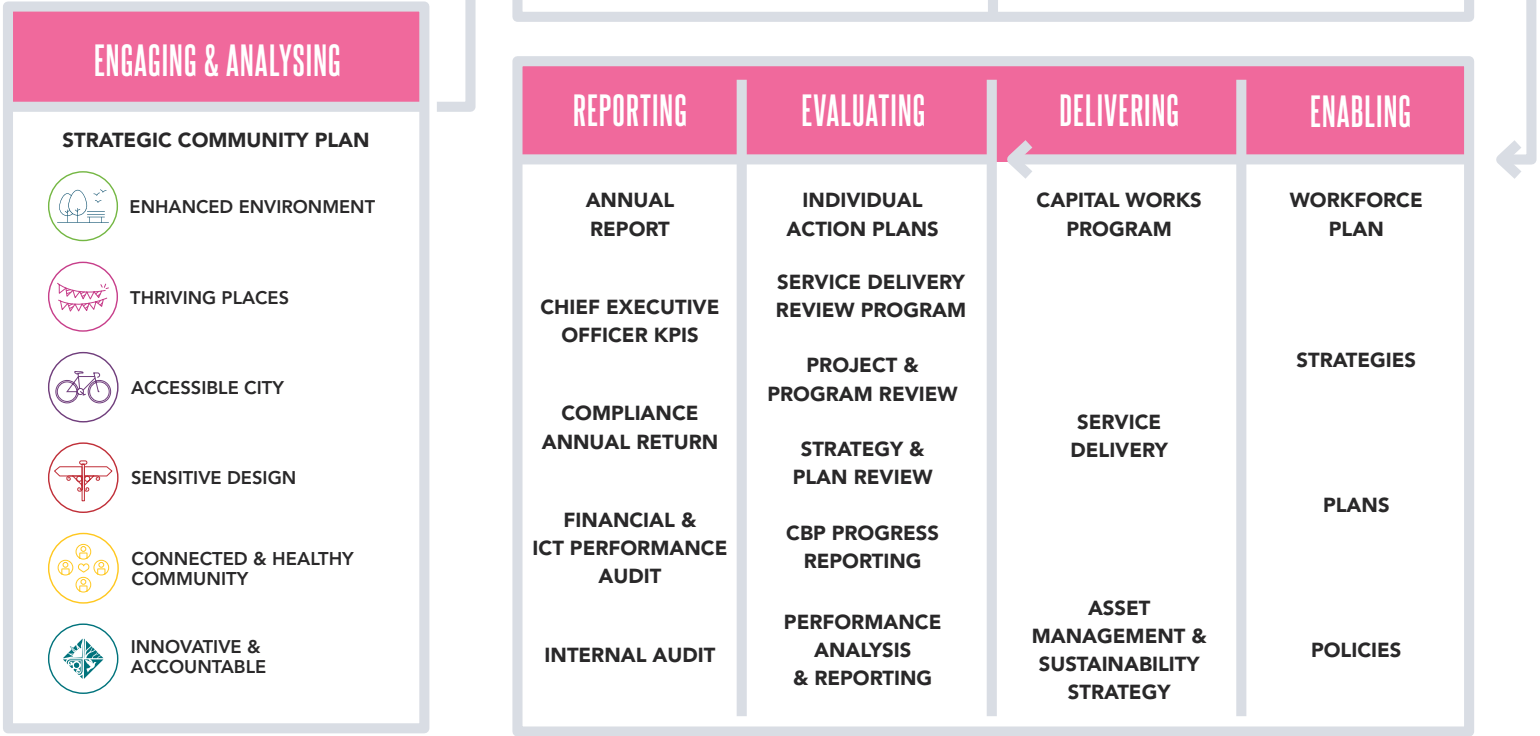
ENGAGING & ANALYSING

STRATEGIC COMMUNITY PLAN

ENHANCED ENVIRONMENT

THRIVING PLACES

ACCESSIBLE CITY

SENSITIVE DESIGN

CONNECTED & HEALTHY COMMUNITY

INNOVATIVE & ACCOUNTABLE

REPORTING

ANNUAL REPORT

CHIEF EXECUTIVE OFFICER KPIS

COMPLIANCE ANNUAL RETURN

FINANCIAL & ICT PERFORMANCE AUDIT

INTERNAL AUDIT

EVALUATING

INDIVIDUAL ACTION PLANS

SERVICE DELIVERY REVIEW PROGRAM

PROJECT & PROGRAM REVIEW

STRATEGY & PLAN REVIEW

CBP PROGRESS REPORTING

PERFORMANCE ANALYSIS & REPORTING

DELIVERING

CAPITAL WORKS PROGRAM

SERVICE DELIVERY

ASSET MANAGEMENT & SUSTAINABILITY STRATEGY

ENABLING

WORKFORCE PLAN

STRATEGIES

PLANS

POLICIES